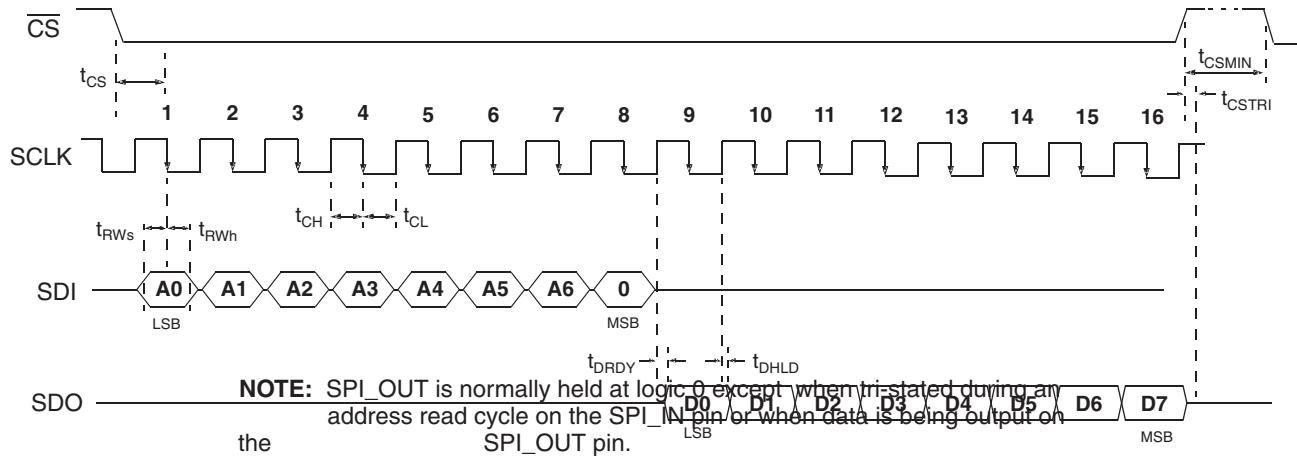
$\overline{CS}$

$t_{CS}$

$t_{CSMIN}$

$t_{CSTRI}$

1 2 3 4 5 6 7 8 9 10 11 12 13 14 15 16

SCLK

$t_{CH}$ $t_{CL}$

$t_{RWs}$ $t_{RWh}$

SDI A0 A1 A2 A3 A4 A5 A6 0

LSB

MSB

$t_{DRDY}$ $t_{DHLD}$

SDO D0 D1 D2 D3 D4 D5 D6 D7

LSB

MSB

NOTE: SPI_OUT is normally held at logic 0 except when tri-stated during an address read cycle on the SPI_IN pin or when data is being output on the SPI_OUT pin.